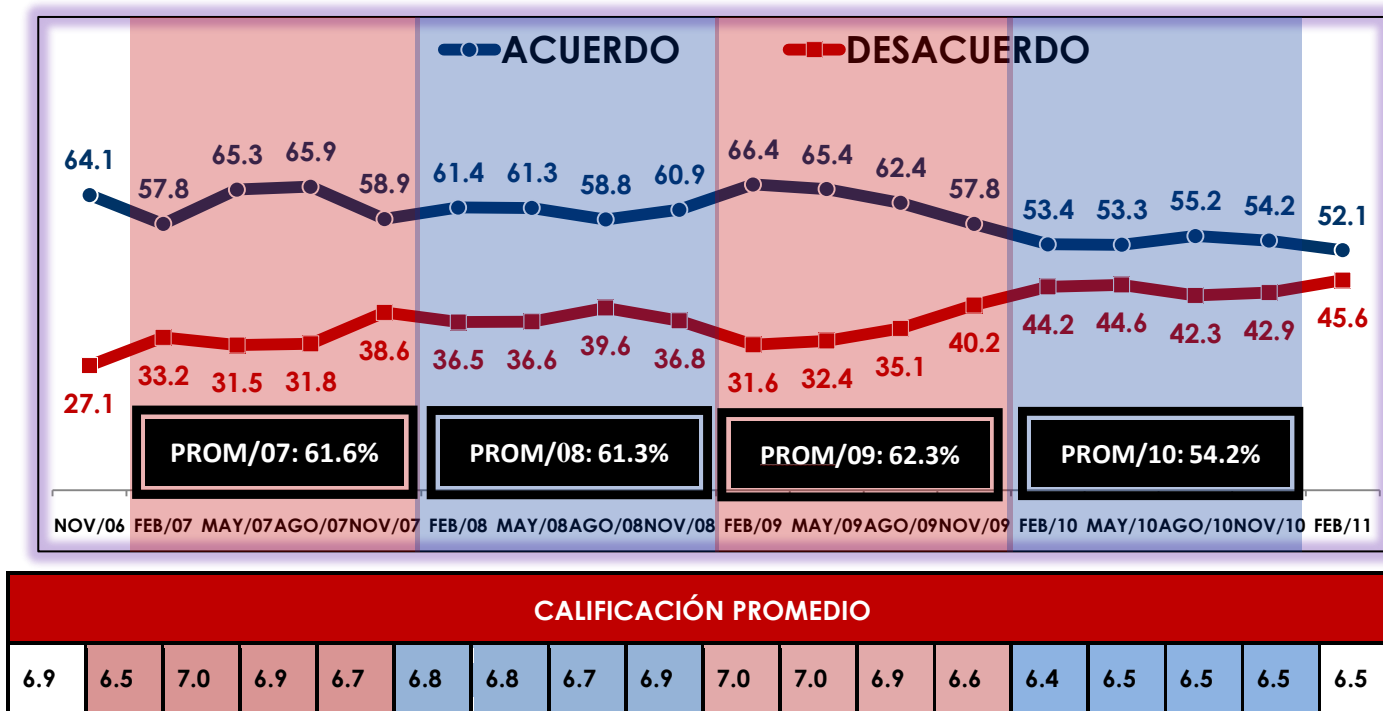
ACUERDO DESACUERDO

64.1 57.8 65.3 65.9 58.9 61.4 61.3 58.8 60.9 66.4 65.4 62.4 57.8 53.4 53.3 55.2 54.2 52.1

27.1 33.2 31.5 31.8 38.6 36.5 36.6 39.6 36.8 31.6 32.4 35.1 40.2 44.2 44.6 42.3 42.9 45.6

PROM/07: 61.6%

PROM/08: 61.3%

PROM/09: 62.3%

PROM/10: 54.2%

NOV/06 FEB/07 MAY/07 AGO/07 NOV/07 FEB/08 MAY/08 AGO/08 NOV/08 FEB/09 MAY/09 AGO/09 NOV/09 FEB/10 MAY/10 AGO/10 NOV/10 FEB/11

| CALIFICACIÓN PROMEDIO | | | | | | | | | | | | | | | | | |
|---|---|---|---|---|---|---|---|---|---|---|---|---|---|---|---|---|---|
| 6.9 | 6.5 | 7.0 | 6.9 | 6.7 | 6.8 | 6.8 | 6.7 | 6.9 | 7.0 | 7.0 | 6.9 | 6.6 | 6.4 | 6.5 | 6.5 | 6.5 | 6.5 |